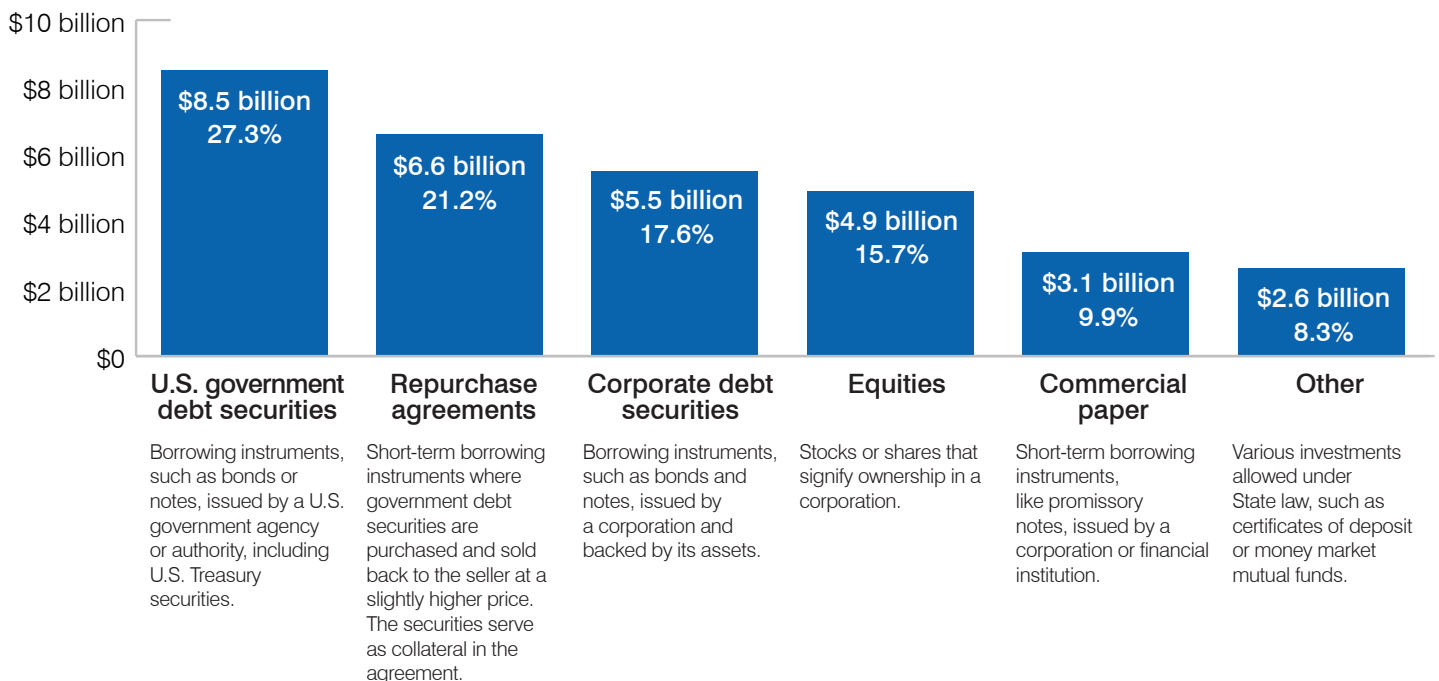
$10 billion
$8 billion
$6 billion
$4 billion
$2 billion
$0

$8.5 billion
27.3%

$6.6 billion
21.2%

$5.5 billion
17.6%

$4.9 billion
15.7%

$3.1 billion
9.9%

$2.6 billion
8.3%

U.S. government debt securities

Borrowing instruments, such as bonds or notes, issued by a U.S. government agency or authority, including U.S. Treasury securities.

Repurchase agreements

Short-term borrowing instruments where government debt securities are purchased and sold back to the seller at a slightly higher price. The securities serve as collateral in the agreement.

Corporate debt securities

Borrowing instruments, such as bonds and notes, issued by a corporation and backed by its assets.

Equities

Stocks or shares that signify ownership in a corporation.

Commercial paper

Short-term borrowing instruments, like promissory notes, issued by a corporation or financial institution.

Other

Various investments allowed under State law, such as certificates of deposit or money market mutual funds.